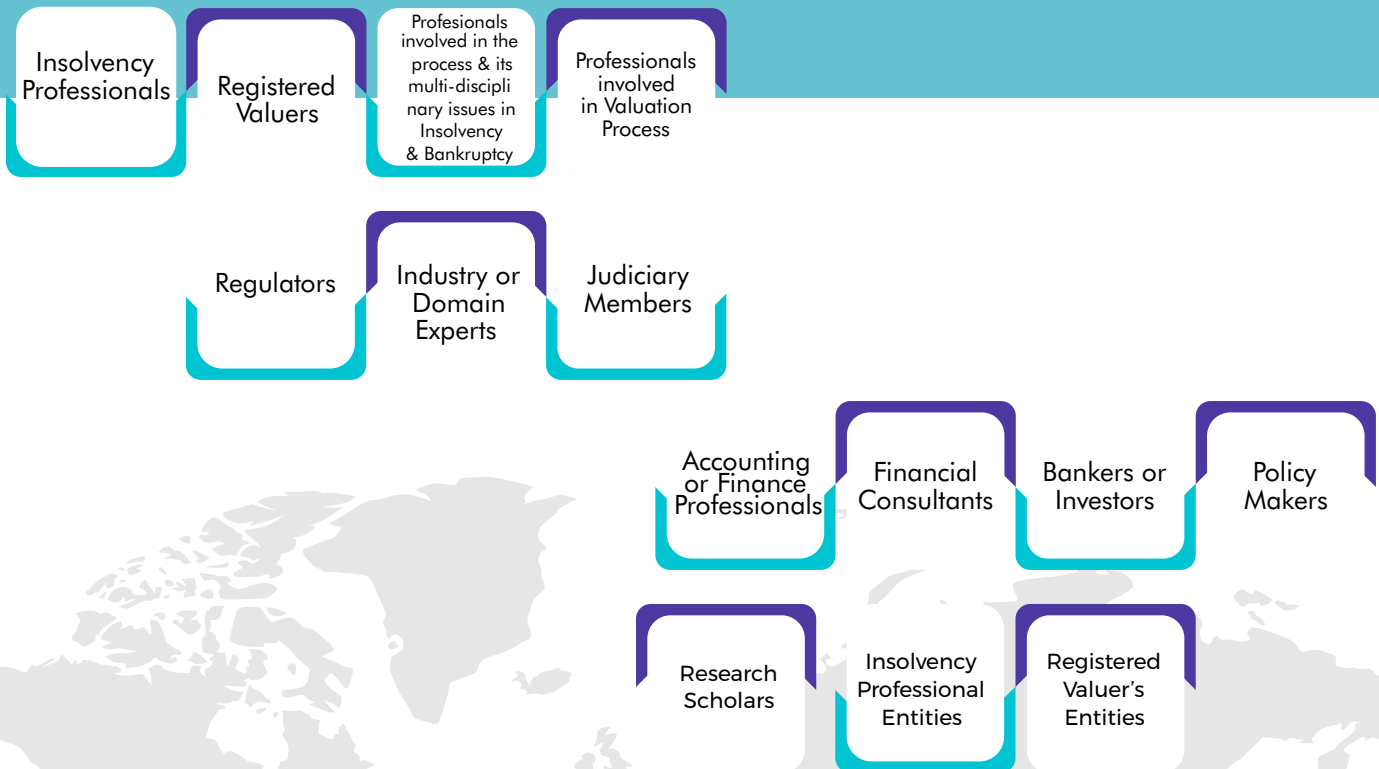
Insolvency Professionals

Registered Valuers

Profesionals involved in the process & its multi-discipli nary issues in Insolvency & Bankruptcy

Professionals involved in Valuation Process

Regulators

Industry or Domain Experts

Judiciary Members

Accounting or Finance Professionals

Financial Consultants

Bankers or Investors

Policy Makers

Research Scholars

Insolvency Professional Entities

Registered Valuer's Entities